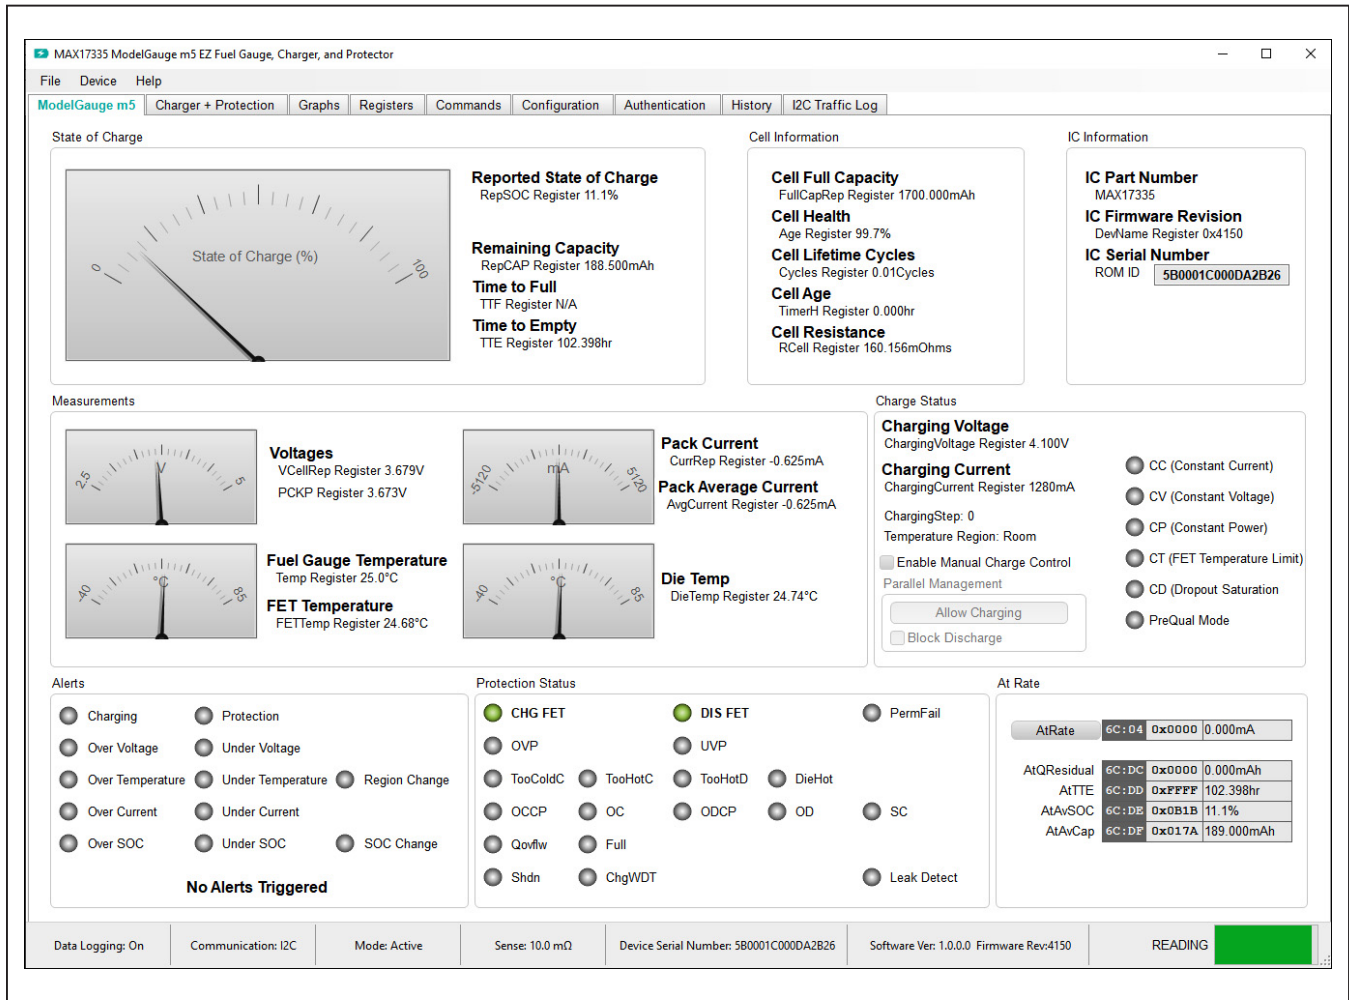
MAX17335 ModelGauge m5 EZ Fuel Gauge, Charger, and Protector

File Device Help

ModelGauge m5 | Charger + Protection | Graphs | Registers | Commands | Configuration | Authentication | History | I2C Traffic Log

State of Charge

State of Charge (%)
0
100

Reported State of Charge
RepSOC Register 11.1%

Remaining Capacity
RepCAP Register 188.500mAh

Time to Full
TTF Register N/A

Time to Empty
TTE Register 102.398hr

Cell Information

Cell Full Capacity
FullCapRep Register 1700.000mAh

Cell Health
Age Register 99.7%

Cell Lifetime Cycles
Cycles Register 0.01Cycles

Cell Age
TimerH Register 0.000hr

Cell Resistance
RCell Register 160.156mOhms

IC Information

IC Part Number
MAX17335

IC Firmware Revision
DevName Register 0x4150

IC Serial Number
ROM ID 5B0001C000DA2B26

Measurements

2.5 V 5

Voltages
VCellRep Register 3.679V
PCKP Register 3.673V

-5120 mA 5120

Pack Current
CurrRep Register -0.625mA

Pack Average Current
AvgCurrent Register -0.625mA

-40 °C 85

Fuel Gauge Temperature
Temp Register 25.0°C

FET Temperature
FETTemp Register 24.68°C

-40 °C 85

Die Temp
DieTemp Register 24.74°C

Charge Status

Charging Voltage
ChargingVoltage Register 4.100V

Charging Current
ChargingCurrent Register 1280mA

ChargingStep: 0
Temperature Region: Room

Enable Manual Charge Control
Parallel Management
Allow Charging
Block Discharge

CC (Constant Current)
CV (Constant Voltage)
CP (Constant Power)
CT (FET Temperature Limit)
CD (Dropout Saturation
PreQual Mode

Alerts

Charging
Protection
Over Voltage
Under Voltage
Over Temperature
Under Temperature
Region Change
Over Current
Under Current
Over SOC
Under SOC
SOC Change

No Alerts Triggered

Protection Status

CHG FET
DIS FET
PermFail
OVP
UVP
TooColdC
TooHotC
TooHotD
DieHot
OCCP
OC
ODCP
OD
SC
Qovflw
Full
Shdn
ChgWDT
Leak Detect

At Rate

| AtRate | 6C:04 | 0x0000 | 0.000mA |
|---|---|---|---|
| AtQResidual | 6C:DC | 0x0000 | 0.000mAh |
| AtTTE | 6C:DD | 0xFFFF | 102.398hr |
| AtAvSOC | 6C:DE | 0x0B1B | 11.1% |
| AtAvCap | 6C:DF | 0x017A | 189.000mAh |

Data Logging: On | Communication: I2C | Mode: Active | Sense: 10.0 mΩ | Device Serial Number: 5B0001C000DA2B26 | Software Ver: 1.0.0.0 Firmware Rev:4150 | READING